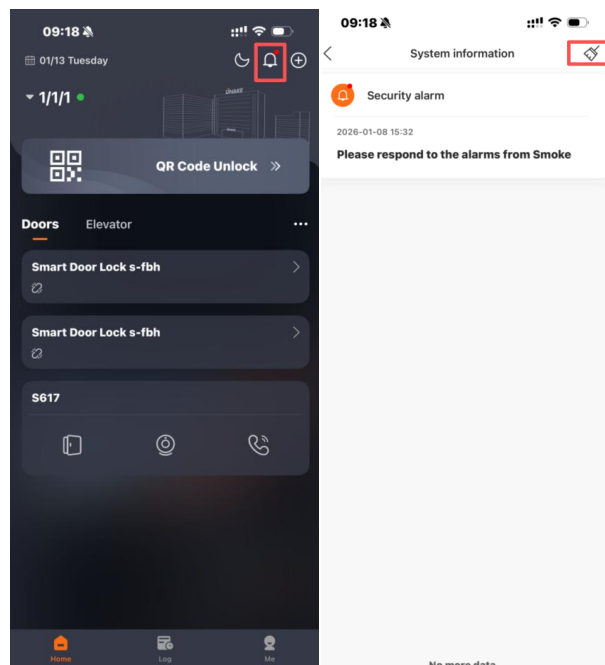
09:18

01/13 Tuesday

1/1/1

QR Code Unlock »

Doors Elevator ...

Smart Door Lock s-fbh

Smart Door Lock s-fbh

S617

Home Log Me

09:18

System information

Security alarm

2026-01-08 15:32

Please respond to the alarms from Smoke

No more data